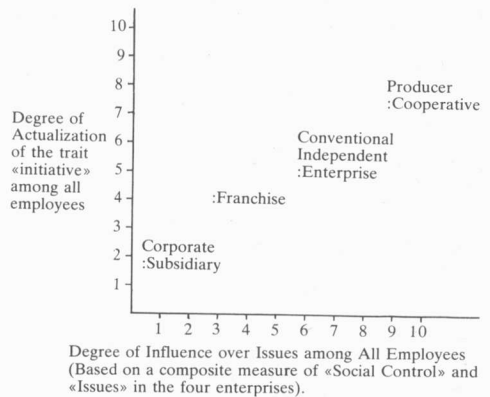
10
9
8
7
6
5
4
3
2
1

Degree of Actualization of the trait «initiative» among all employees

Producer :Cooperative

Conventional Independent :Enterprise

:Franchise

Corporate :Subsidiary

1 2 3 4 5 6 7 8 9 10

Degree of Influence over Issues among All Employees (Based on a composite measure of «Social Control» and «Issues» in the four enterprises).